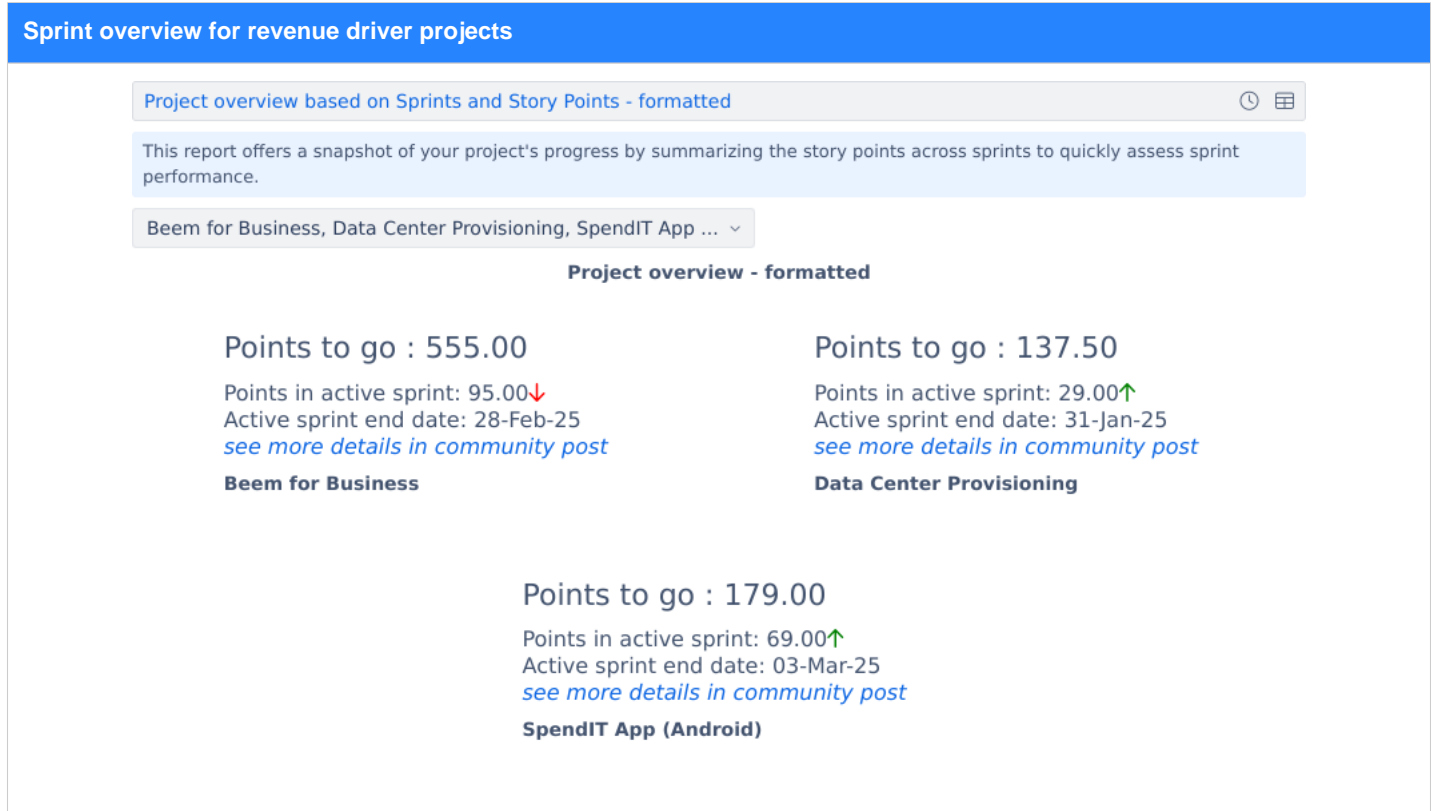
Sprint overview for revenue driver projects

Project overview based on Sprints and Story Points - formatted

This report offers a snapshot of your project's progress by summarizing the story points across sprints to quickly assess sprint performance.

Beem for Business, Data Center Provisioning, SpendIT App ...

Project overview - formatted

Points to go : 555.00
Points in active sprint: 95.00↓
Active sprint end date: 28-Feb-25
see more details in community post
Beem for Business

Points to go : 137.50
Points in active sprint: 29.00↑
Active sprint end date: 31-Jan-25
see more details in community post
Data Center Provisioning

Points to go : 179.00
Points in active sprint: 69.00↑
Active sprint end date: 03-Mar-25
see more details in community post
SpendIT App (Android)